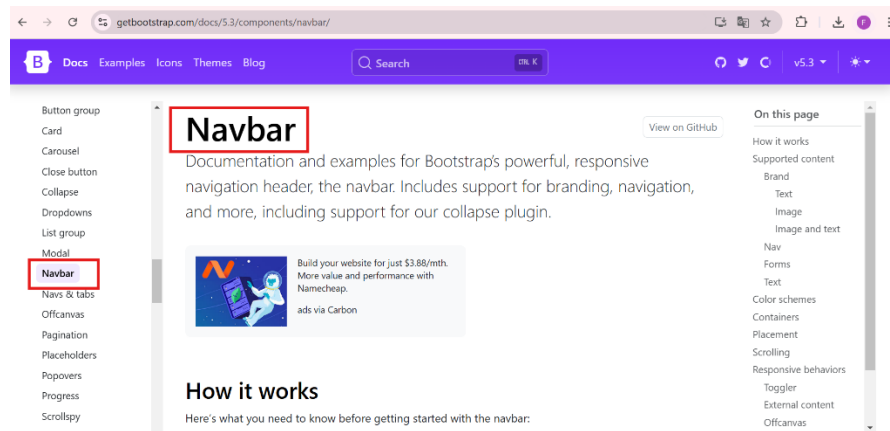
getbootstrap.com/docs/5.3/components/navbar/

B Docs Examples Icons Themes Blog

Search ctrl K

v5.3

Button group
Card
Carousel
Close button
Collapse
Dropdowns
List group
Modal
Navbar
Navs & tabs
Offcanvas
Pagination
Placeholders
Popovers
Progress
Scrollspy

Navbar

View on GitHub

Documentation and examples for Bootstrap's powerful, responsive navigation header, the navbar. Includes support for branding, navigation, and more, including support for our collapse plugin.

Build your website for just $3.88/mth. More value and performance with Namecheap.

ads via Carbon

How it works

Here's what you need to know before getting started with the navbar:

On this page

How it works
Supported content
Brand
Text
Image
Image and text
Nav
Forms
Text
Color schemes
Containers
Placement
Scrolling
Responsive behaviors
Toggler
External content
Offcanvas